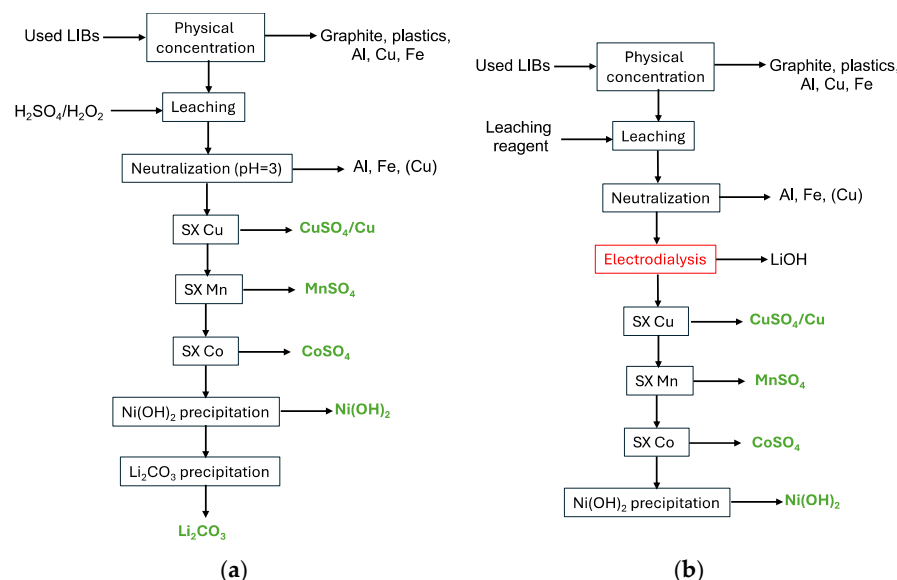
Used LIBs

Physical concentration

Graphite, plastics, Al, Cu, Fe

$H_2SO_4/H_2O_2$

Leaching

Neutralization (pH=3)

Al, Fe, (Cu)

SX Cu

$CuSO_4/Cu$

SX Mn

$MnSO_4$

SX Co

$CoSO_4$

$Ni(OH)_2$ precipitation

$Ni(OH)_2$

$Li_2CO_3$ precipitation

$Li_2CO_3$

(a)

Used LIBs

Physical concentration

Graphite, plastics, Al, Cu, Fe

Leaching reagent

Leaching

Neutralization

Al, Fe, (Cu)

Electrodialysis

LiOH

SX Cu

$CuSO_4/Cu$

SX Mn

$MnSO_4$

SX Co

$CoSO_4$

$Ni(OH)_2$ precipitation

$Ni(OH)_2$

(b)